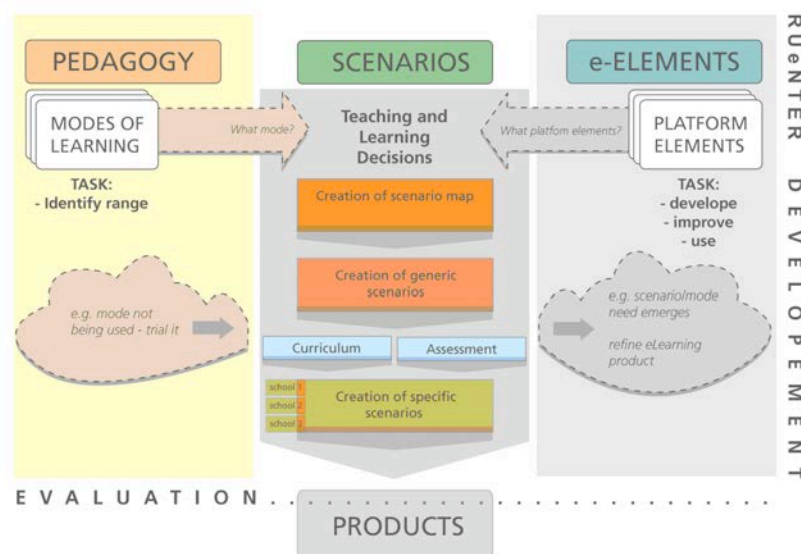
PEDAGOGY

MODES OF LEARNING

TASK:
- Identify range

e.g. mode not being used - trial it

SCENARIOS

What mode?

Teaching and Learning Decisions

What platform elements?

Creation of scenario map

Creation of generic scenarios

Curriculum

Assessment

school 1
school 2
school 3

Creation of specific scenarios

e-ELEMENTS

PLATFORM ELEMENTS

TASK:
- develope
- improve
- use

e.g. scenario/mode need emerges

refine eLearning product

RUeNTER DEVELOPEMENT

EVALUATION

PRODUCTS